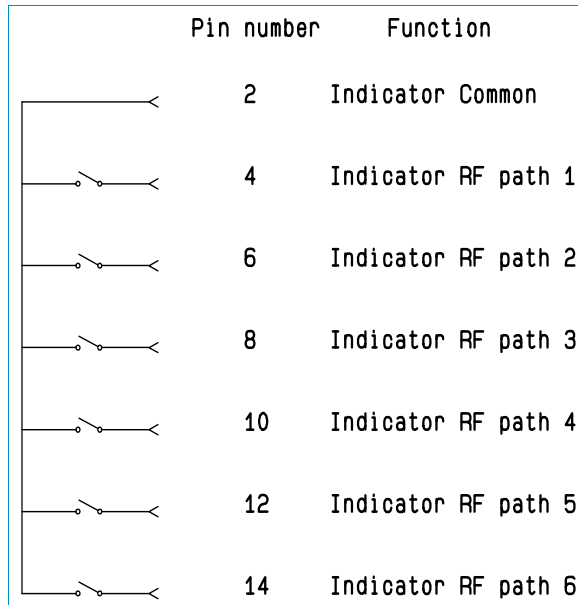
| Pin number | Function |
|---|---|
| 2 | Indicator Common |
| 4 | Indicator RF path 1 |
| 6 | Indicator RF path 2 |
| 8 | Indicator RF path 3 |
| 10 | Indicator RF path 4 |
| 12 | Indicator RF path 5 |
| 14 | Indicator RF path 6 |